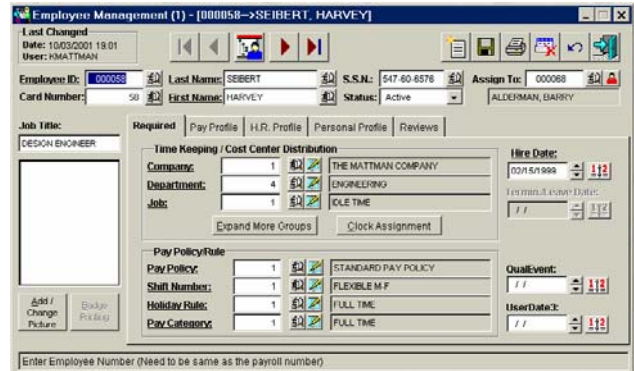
Employee Management (1) - [000058-->SEIBERT, HARVEY]

Last Changed
Date: 10/03/2001 19:01
User: KMATTMAN

Employee ID: 000058
Last Name: SEIBERT
S.S.N.: 547-60-6578
Assign To: 000068
Card Number: 58
First Name: HARVEY
Status: Active
ALDERMAN, BARRY

Job Title:
DESIGN ENGINEER

Add / Change Picture
Badge Printing

Required | Pay Profile | H.R. Profile | Personal Profile | Reviews

Time Keeping / Cost Center Distribution
Company: 1 THE MATTMAN COMPANY
Department: 4 ENGINEERING
Job: 1 IDLE TIME
Expand More Groups
Clock Assignment

Pay Policy/Rule
Pay Policy: 1 STANDARD PAY POLICY
Shift Number: 1 FLEXIBLE M-F
Holiday Rule: 1 FULL TIME
Pay Category: 1 FULL TIME

Hire Date:
02/15/1999
Termin./Leave Date:
/ /
QualEvent:
/ /
UserDate3:
/ /

Enter Employee Number (Need to be same as the payroll number)